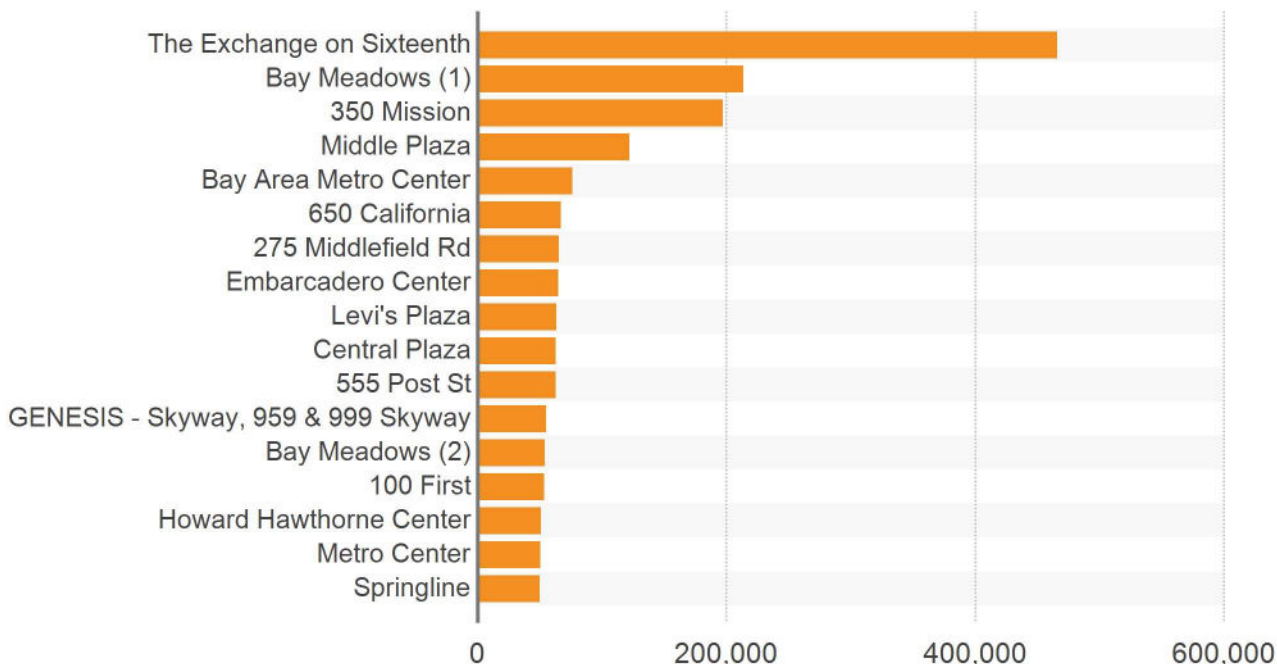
The Exchange on Sixteenth
Bay Meadows (1)
350 Mission
Middle Plaza
Bay Area Metro Center
650 California
275 Middlefield Rd
Embarcadero Center
Levi's Plaza
Central Plaza
555 Post St
GENESIS - Skyway, 959 & 999 Skyway
Bay Meadows (2)
100 First
Howard Hawthorne Center
Metro Center
Springline

0
200,000
400,000
600,000